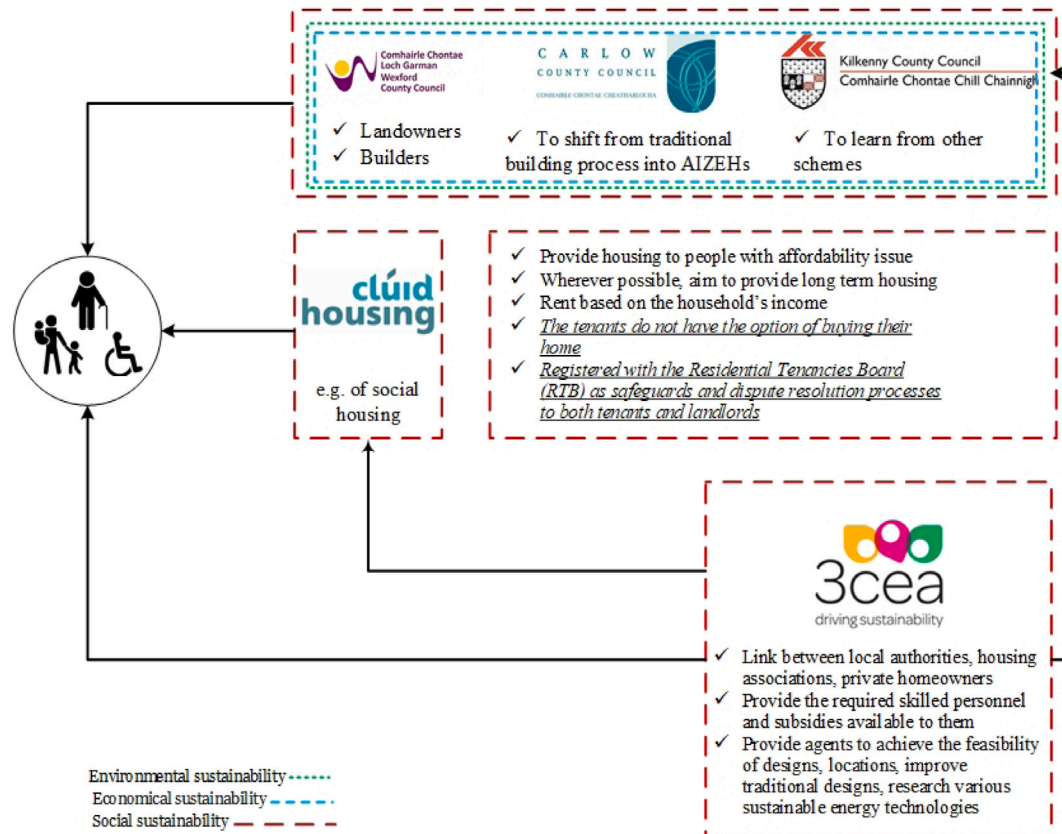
Comhairle Chontae Loch Garman Wexford County Council

CARLOW COUNTY COUNCIL
COMHAIRLE CHONTAE CHEATHARLACH

Kilkenny County Council
Comhairle Chontae Chill Chainnigh

✓ Landowners
✓ Builders

✓ To shift from traditional building process into AIZEHs

✓ To learn from other schemes

clúid housing

e.g. of social housing

✓ Provide housing to people with affordability issue
✓ Wherever possible, aim to provide long term housing
✓ Rent based on the household's income
✓ *The tenants do not have the option of buying their home*
✓ *Registered with the Residential Tenancies Board (RTB) as safeguards and dispute resolution processes to both tenants and landlords*

3cea
driving sustainability

✓ Link between local authorities, housing associations, private homeowners
✓ Provide the required skilled personnel and subsidies available to them
✓ Provide agents to achieve the feasibility of designs, locations, improve traditional designs, research various sustainable energy technologies

Environmental sustainability
Economical sustainability
Social sustainability